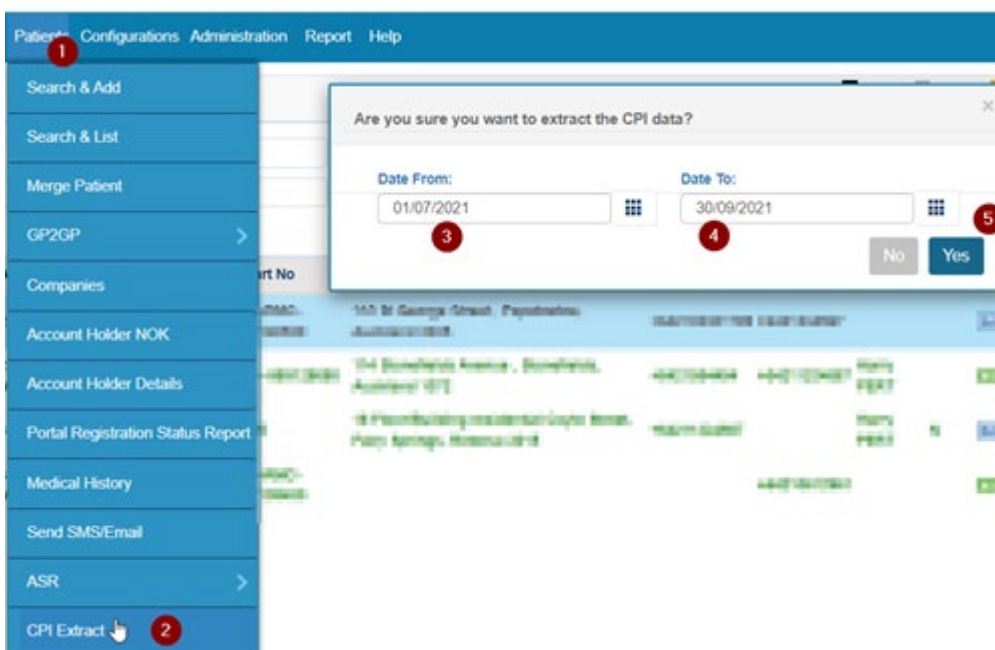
Patients 1 Configurations Administration Report Help

Search & Add

Search & List

Merge Patient

GP2GP

Companies

Account Holder NOK

Account Holder Details

Portal Registration Status Report

Medical History

Send SMS/Email

ASR

CPI Extract 2

Are you sure you want to extract the CPI data?

Date From:
01/07/2021
3

Date To:
30/09/2021
4

5

No Yes

rt No

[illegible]